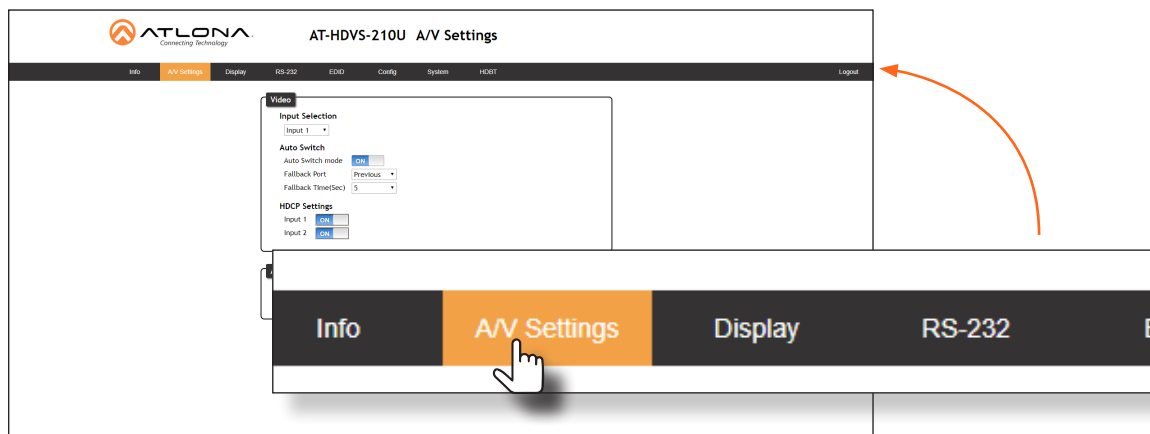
ATLONA
Connecting Technology

AT-HDVS-210U A/V Settings

Info A/V Settings Display RS-232 EDID Config System HDBT Logout

Video

Input Selection
Input 1

Auto Switch
Auto Switch mode ON
Fallback Port Previous
Fallback Time(Sec) 5

HDCP Settings
Input 1 ON
Input 2 ON

Info A/V Settings Display RS-232 E